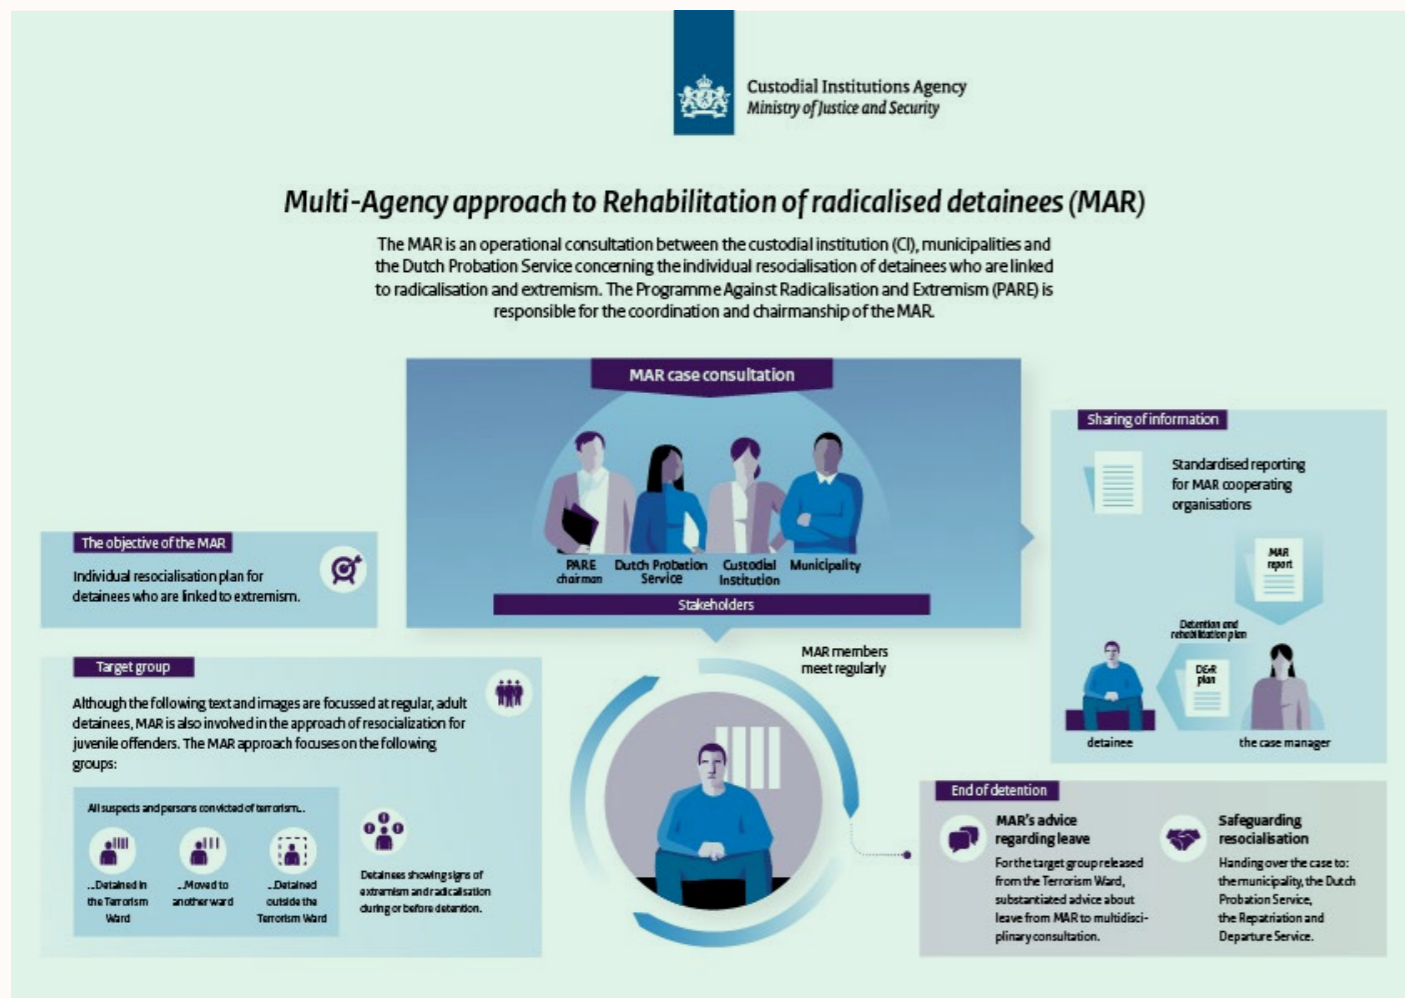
Custodial Institutions Agency
Ministry of Justice and Security

Multi-Agency approach to Rehabilitation of radicalised detainees (MAR)

The MAR is an operational consultation between the custodial institution (CI), municipalities and the Dutch Probation Service concerning the individual resocialisation of detainees who are linked to radicalisation and extremism. The Programme Against Radicalisation and Extremism (PARE) is responsible for the coordination and chairmanship of the MAR.

MAR case consultation

PARE chairman
Dutch Probation Service
Custodial Institution
Municipality

Stakeholders

The objective of the MAR

Individual resocialisation plan for detainees who are linked to extremism.

Target group

Although the following text and images are focussed at regular, adult detainees, MAR is also involved in the approach of resocialization for juvenile offenders. The MAR approach focuses on the following groups:

All suspects and persons convicted of terrorism...

...Detained in the Terrorism Ward
...Moved to another ward
...Detained outside the Terrorism Ward

Detainees showing signs of extremism and radicalisation during or before detention.

MAR members meet regularly

Sharing of information

Standardised reporting for MAR cooperating organisations

MAR report

Detention and rehabilitation plan

D&R plan

detainee
the case manager

End of detention

MAR's advice regarding leave

For the target group released from the Terrorism Ward, substantiated advice about leave from MAR to multidisciplinary consultation.

Safeguarding resocialisation

Handing over the case to: the municipality, the Dutch Probation Service, the Repatriation and Departure Service.